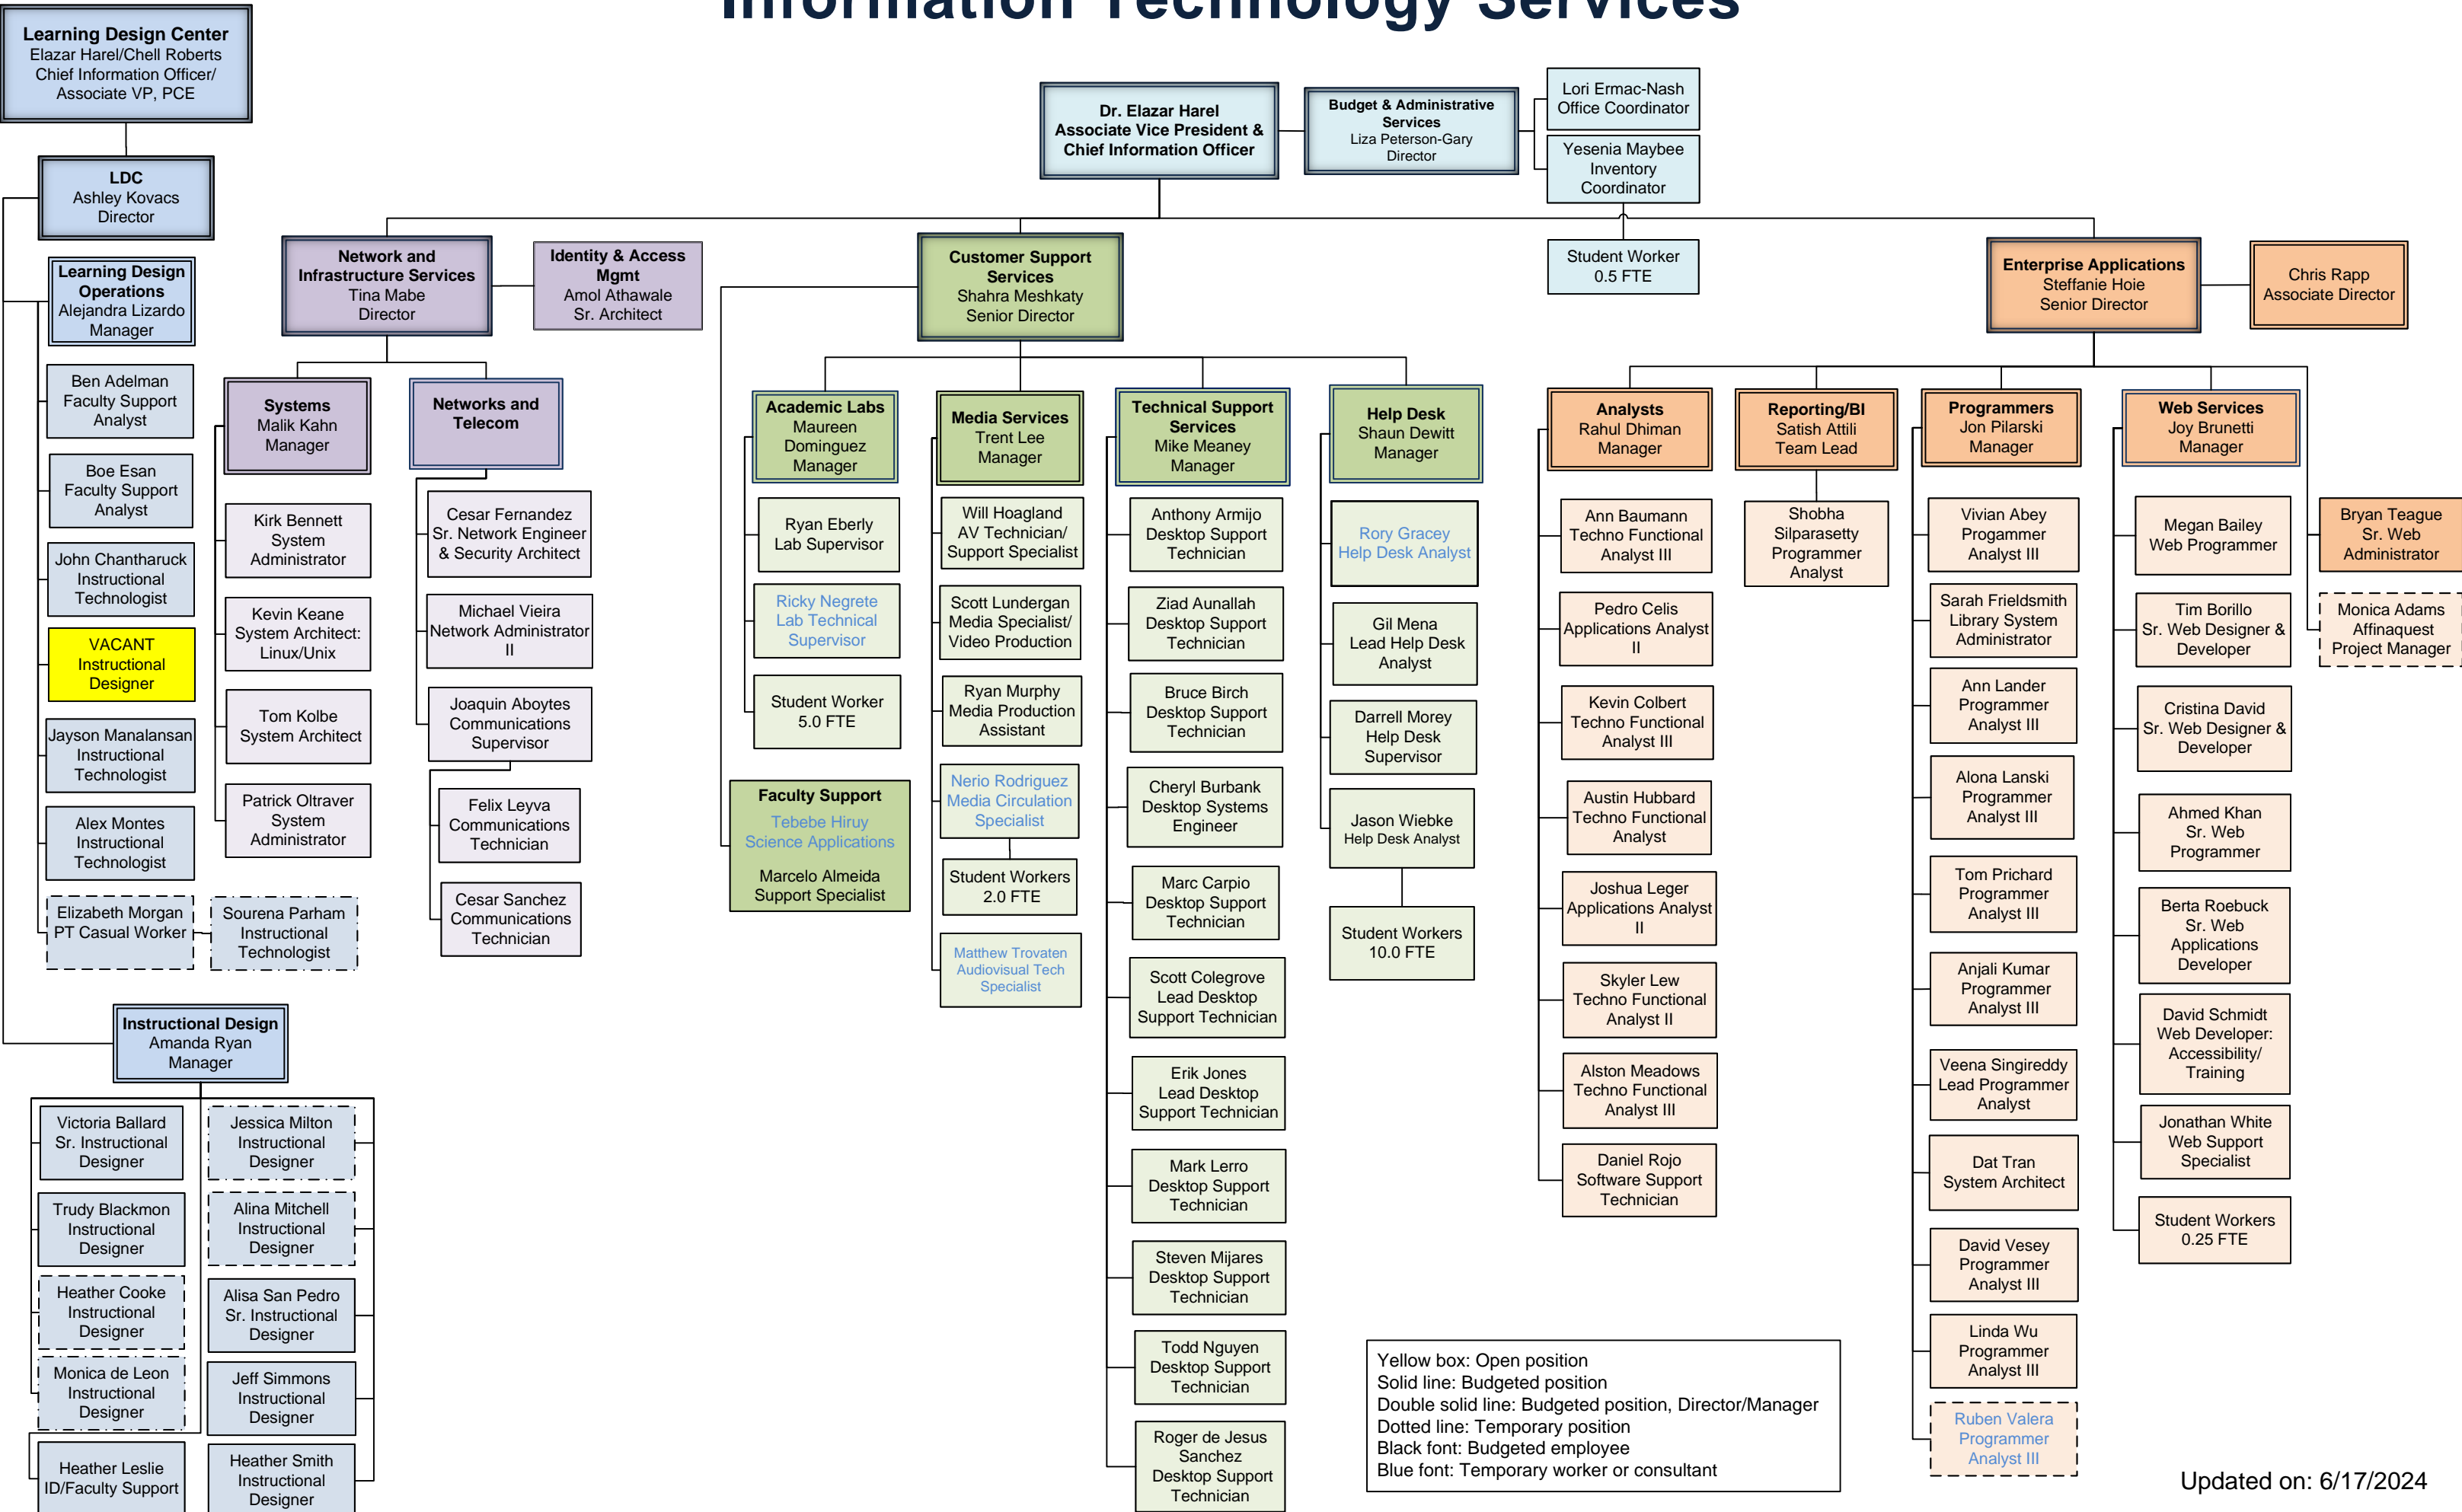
Information Technology Services

Learning Design Center
Elazar Harel/Chell Roberts
Chief Information Officer/
Associate VP, PCE

LDC
Ashley Kovacs
Director

Learning Design Operations
Alejandra Lizardo
Manager

Ben Adelman
Faculty Support Analyst

Boe Esan
Faculty Support Analyst

John Chantharuck
Instructional Technologist

VACANT
Instructional Designer

Jayson Manalansan
Instructional Technologist

Alex Montes
Instructional Technologist

Elizabeth Morgan
PT Casual Worker

Sourena Parham
Instructional Technologist

Instructional Design
Amanda Ryan
Manager

Victoria Ballard
Sr. Instructional Designer

Trudy Blackmon
Instructional Designer

Heather Cooke
Instructional Designer

Monica de Leon
Instructional Designer

Heather Leslie
ID/Faculty Support

Jessica Milton
Instructional Designer

Alina Mitchell
Instructional Designer

Alisa San Pedro
Sr. Instructional Designer

Jeff Simmons
Instructional Designer

Heather Smith
Instructional Designer

Dr. Elazar Harel
Associate Vice President &
Chief Information Officer

Budget & Administrative Services
Liza Peterson-Gary
Director

Lori Ermac-Nash
Office Coordinator

Yesenia Maybee
Inventory Coordinator

Student Worker
0.5 FTE

Network and Infrastructure Services
Tina Mabe
Director

Identity & Access Mgmt
Amol Athawale
Sr. Architect

Systems
Malik Kahn
Manager

Kirk Bennett
System Administrator

Kevin Keane
System Architect: Linux/Unix

Tom Kolbe
System Architect

Patrick Oltraver
System Administrator

Networks and Telecom

Cesar Fernandez
Sr. Network Engineer & Security Architect

Michael Vieira
Network Administrator II

Joaquin Aboytes
Communications Supervisor

Felix Leyva
Communications Technician

Cesar Sanchez
Communications Technician

Customer Support Services
Shahra Meshkaty
Senior Director

Academic Labs
Maureen Dominguez
Manager

Ryan Eberly
Lab Supervisor

Ricky Negrete
Lab Technical Supervisor

Student Worker
5.0 FTE

Faculty Support
Tebebe Hiruy
Science Applications

Marcelo Almeida
Support Specialist

Media Services
Trent Lee
Manager

Will Hoagland
AV Technician/ Support Specialist

Scott Lundergan
Media Specialist/ Video Production

Ryan Murphy
Media Production Assistant

Nerio Rodriguez
Media Circulation Specialist

Student Workers
2.0 FTE

Matthew Trovaten
Audiovisual Tech Specialist

Technical Support Services
Mike Meaney
Manager

Anthony Armijo
Desktop Support Technician

Ziad Aunallah
Desktop Support Technician

Bruce Birch
Desktop Support Technician

Cheryl Burbank
Desktop Systems Engineer

Marc Carpio
Desktop Support Technician

Scott Colegrove
Lead Desktop Support Technician

Erik Jones
Lead Desktop Support Technician

Mark Lerro
Desktop Support Technician

Steven Mijares
Desktop Support Technician

Todd Nguyen
Desktop Support Technician

Roger de Jesus Sanchez
Desktop Support Technician

Help Desk
Shaun Dewitt
Manager

Rory Gracey
Help Desk Analyst

Gil Mena
Lead Help Desk Analyst

Darrell Morey
Help Desk Supervisor

Jason Wiebke
Help Desk Analyst

Student Workers
10.0 FTE

Enterprise Applications
Steffanie Hoie
Senior Director

Chris Rapp
Associate Director

Analysts
Rahul Dhiman
Manager

Ann Baumann
Techno Functional Analyst III

Pedro Celis
Applications Analyst II

Kevin Colbert
Techno Functional Analyst III

Austin Hubbard
Techno Functional Analyst

Joshua Leger
Applications Analyst II

Skyler Lew
Techno Functional Analyst II

Alston Meadows
Techno Functional Analyst III

Daniel Rojo
Software Support Technician

Reporting/BI
Satish Attili
Team Lead

Shobha Silparasetty
Programmer Analyst

Programmers
Jon Pilarski
Manager

Vivian Abey
Programmer Analyst III

Sarah Frieldsmith
Library System Administrator

Ann Lander
Programmer Analyst III

Alona Lanski
Programmer Analyst III

Tom Prichard
Programmer Analyst III

Anjali Kumar
Programmer Analyst III

Veena Singireddy
Lead Programmer Analyst

Dat Tran
System Architect

David Vesey
Programmer Analyst III

Linda Wu
Programmer Analyst III

Ruben Valera
Programmer Analyst III

Web Services
Joy Brunetti
Manager

Megan Bailey
Web Programmer

Tim Borillo
Sr. Web Designer & Developer

Cristina David
Sr. Web Designer & Developer

Ahmed Khan
Sr. Web Programmer

Berta Roebuck
Sr. Web Applications Developer

David Schmidt
Web Developer: Accessibility/ Training

Jonathan White
Web Support Specialist

Student Workers
0.25 FTE

Bryan Teague
Sr. Web Administrator

Monica Adams
Affinaquest Project Manager

Yellow box: Open position
Solid line: Budgeted position
Double solid line: Budgeted position, Director/Manager
Dotted line: Temporary position
Black font: Budgeted employee
Blue font: Temporary worker or consultant

Updated on: 6/17/2024